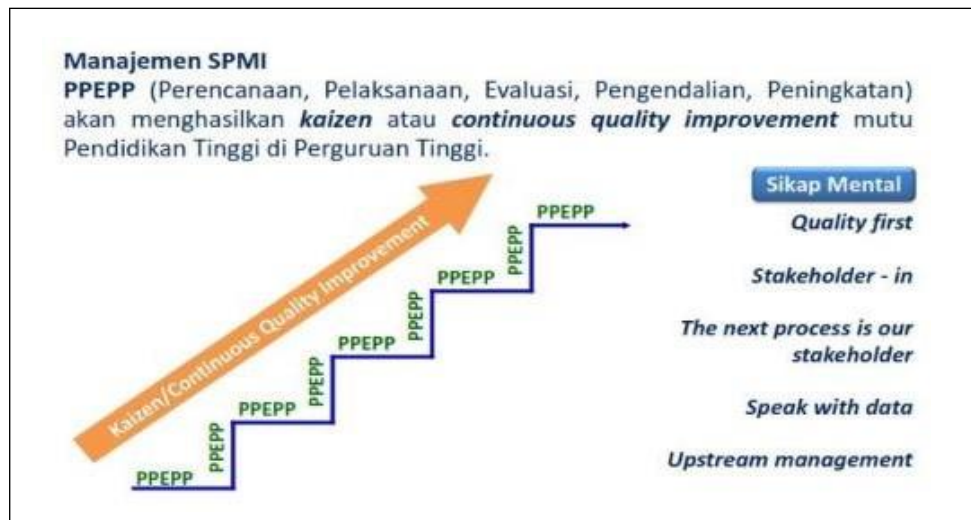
Manajemen SPMI
PPEPP (Perencanaan, Pelaksanaan, Evaluasi, Pengendalian, Peningkatan) akan menghasilkan kaizen atau continuous quality improvement mutu Pendidikan Tinggi di Perguruan Tinggi.

Kaizen/Continuous Quality Improvement

PPEPP
PPEPP
PPEPP
PPEPP
PPEPP
PPEPP
PPEPP
PPEPP
PPEPP
PPEPP
PPEPP

Sikap Mental
Quality first
Stakeholder - in
The next process is our stakeholder
Speak with data
Upstream management